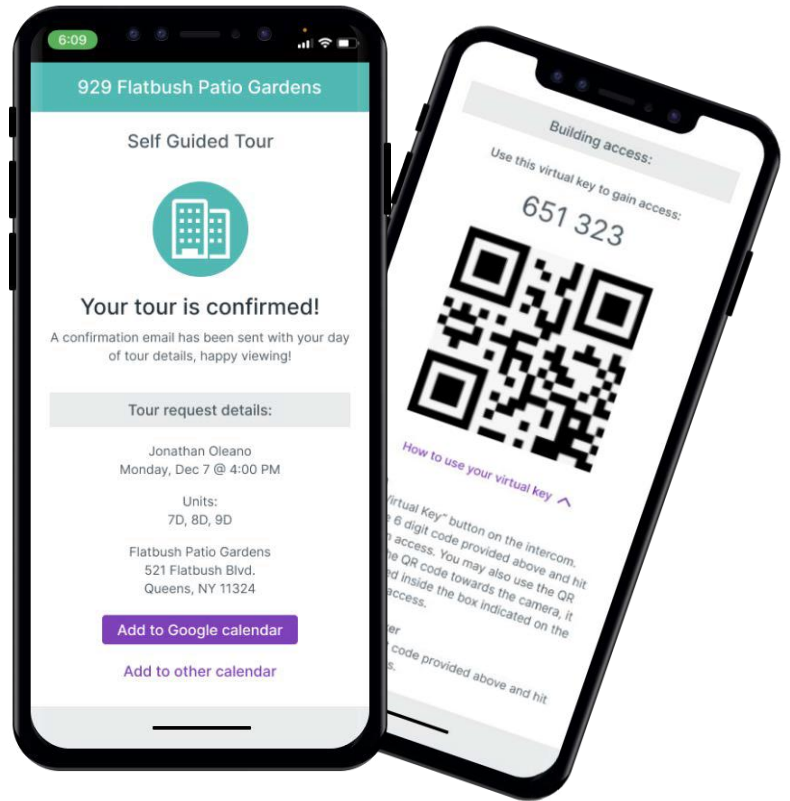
6:09

929 Flatbush Patio Gardens

Self Guided Tour

Your tour is confirmed!

A confirmation email has been sent with your day of tour details, happy viewing!

Tour request details:

Jonathan Oleano
Monday, Dec 7 @ 4:00 PM

Units:
7D, 8D, 9D

Flatbush Patio Gardens
521 Flatbush Blvd.
Queens, NY 11324

Add to Google calendar

Add to other calendar

Building access:

Use this virtual key to gain access:

651 323

How to use your virtual key

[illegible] Virtual Key" button on the intercom. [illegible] 6 digit code provided above and hit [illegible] access. You may also use the QR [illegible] QR code towards the camera, it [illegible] inside the box indicated on the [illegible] access.

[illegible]er

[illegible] code provided above and hit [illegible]